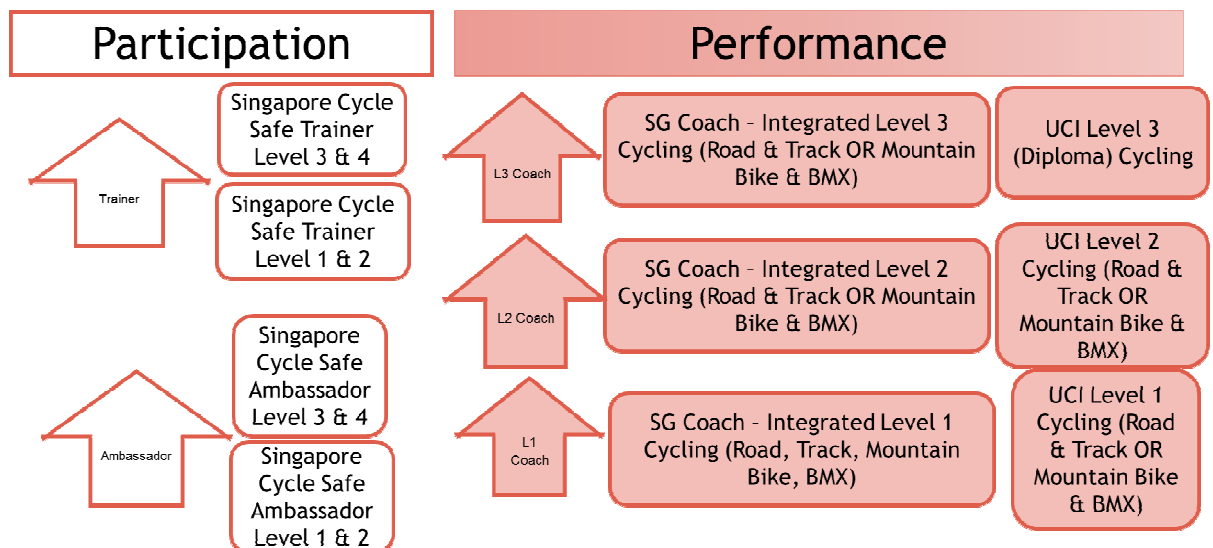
Participation

Trainer

Singapore Cycle Safe Trainer Level 3 & 4

Singapore Cycle Safe Trainer Level 1 & 2

Ambassador

Singapore Cycle Safe Ambassador Level 3 & 4

Singapore Cycle Safe Ambassador Level 1 & 2

Performance

L3 Coach

SG Coach – Integrated Level 3 Cycling (Road & Track OR Mountain Bike & BMX)

UCI Level 3 (Diploma) Cycling

L2 Coach

SG Coach – Integrated Level 2 Cycling (Road & Track OR Mountain Bike & BMX)

UCI Level 2 Cycling (Road & Track OR Mountain Bike & BMX)

L1 Coach

SG Coach – Integrated Level 1 Cycling (Road, Track, Mountain Bike, BMX)

UCI Level 1 Cycling (Road & Track OR Mountain Bike & BMX)